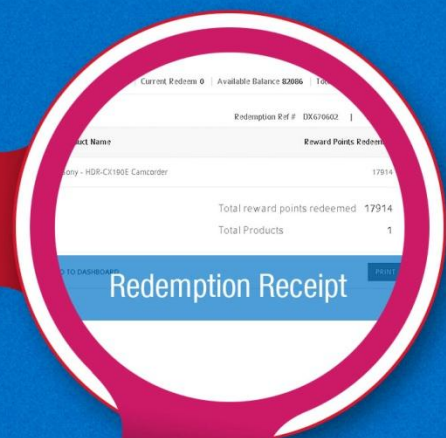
| Current Redeems 0 | Available Balance 82086 | To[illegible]

Redemption Ref # DX670602 |

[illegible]uct Name

Reward Points Redeem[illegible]

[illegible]ony - HDR-CX180E Camcorder

17914

Total reward points redeemed 17914

Total Products 1

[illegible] TO DASHBOARD

PRINT

Redemption Receipt